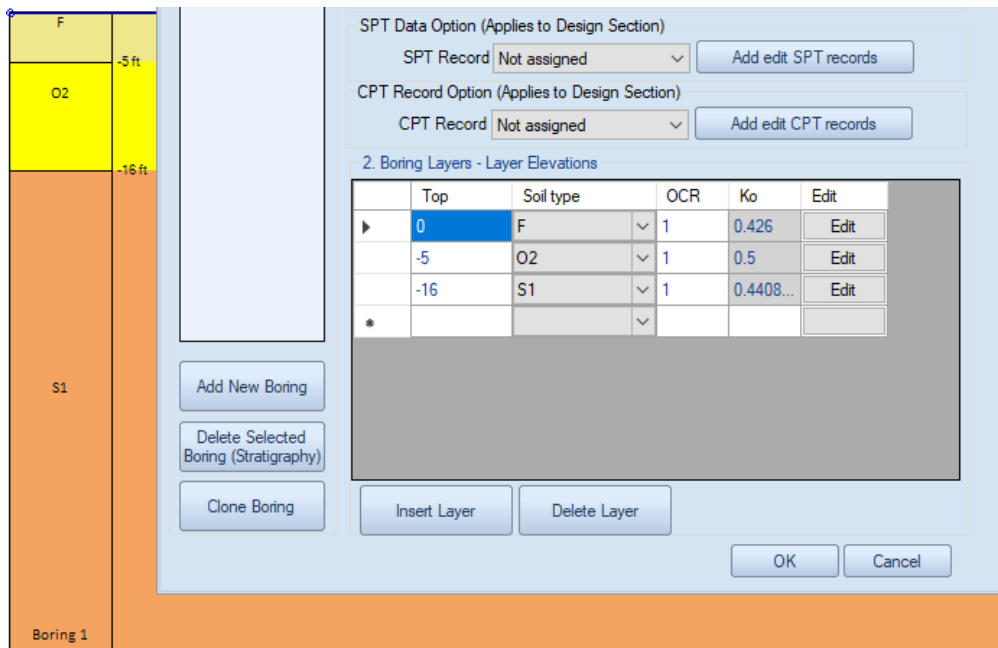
F
-5 ft
O2
-16 ft
S1
Boring 1

Add New Boring
Delete Selected Boring (Stratigraphy)
Clone Boring

SPT Data Option (Applies to Design Section)
SPT Record Not assigned
Add edit SPT records

CPT Record Option (Applies to Design Section)
CPT Record Not assigned
Add edit CPT records

2. Boring Layers - Layer Elevations

| | Top | Soil type | OCR | Ko | Edit |
|---|---|---|---|---|---|
| ▸ | 0 | F | 1 | 0.426 | Edit |
| | -5 | O2 | 1 | 0.5 | Edit |
| | -16 | S1 | 1 | 0.4408... | Edit |
| * | | | | | |

Insert Layer
Delete Layer

OK
Cancel